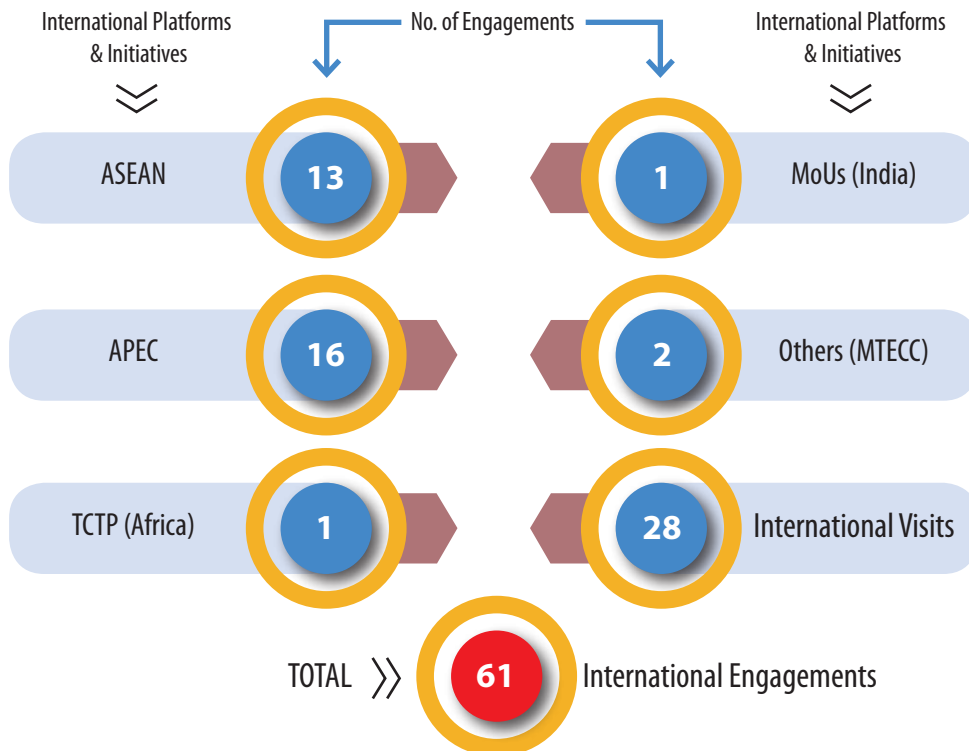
International Platforms & Initiatives

No. of Engagements

International Platforms & Initiatives

ASEAN 13

1 MoUs (India)

APEC 16

2 Others (MTECC)

TCTP (Africa) 1

28 International Visits

TOTAL 61 International Engagements